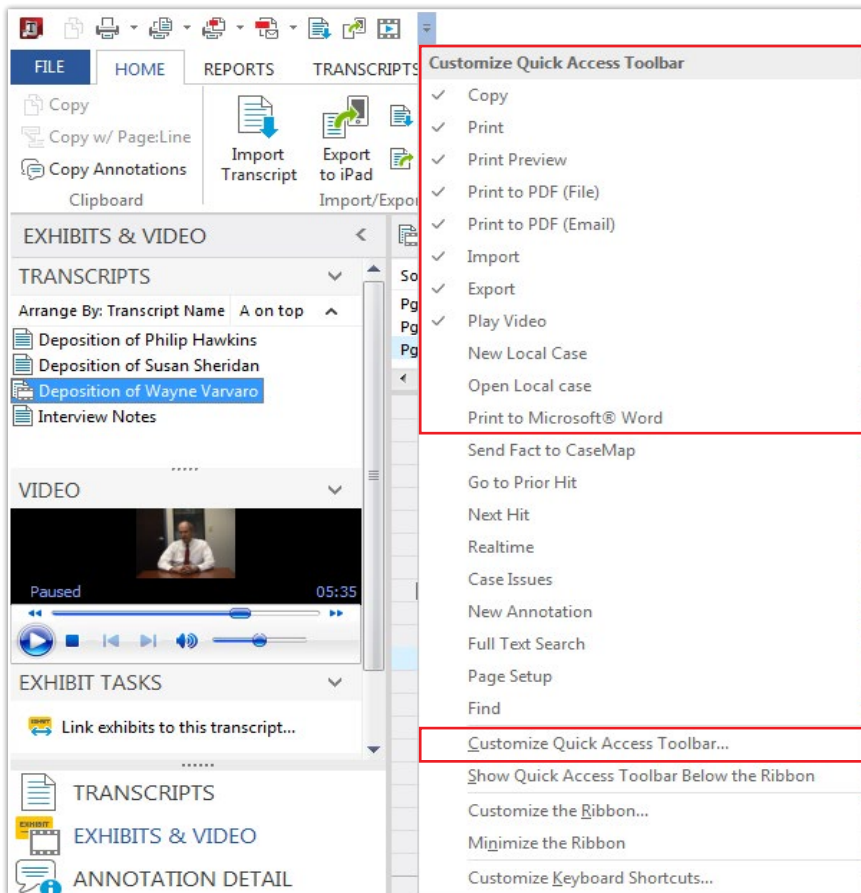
FILE HOME REPORTS TRANSCRIPTS

Copy
Copy w/ Page:Line
Copy Annotations
Clipboard

Import Transcript
Export to iPad
Import/Expor

EXHIBITS & VIDEO
TRANSCRIPTS
Arrange By: Transcript Name A on top
Deposition of Philip Hawkins
Deposition of Susan Sheridan
Deposition of Wayne Varvaro
Interview Notes

VIDEO
Paused 05:35

EXHIBIT TASKS
Link exhibits to this transcript...

TRANSCRIPTS
EXHIBITS & VIDEO
ANNOTATION DETAIL

So
Pg
Pg
Pg

Customize Quick Access Toolbar
Copy
Print
Print Preview
Print to PDF (File)
Print to PDF (Email)
Import
Export
Play Video
New Local Case
Open Local case
Print to Microsoft® Word
Send Fact to CaseMap
Go to Prior Hit
Next Hit
Realtime
Case Issues
New Annotation
Full Text Search
Page Setup
Find
Customize Quick Access Toolbar...
Show Quick Access Toolbar Below the Ribbon
Customize the Ribbon...
Minimize the Ribbon
Customize Keyboard Shortcuts...